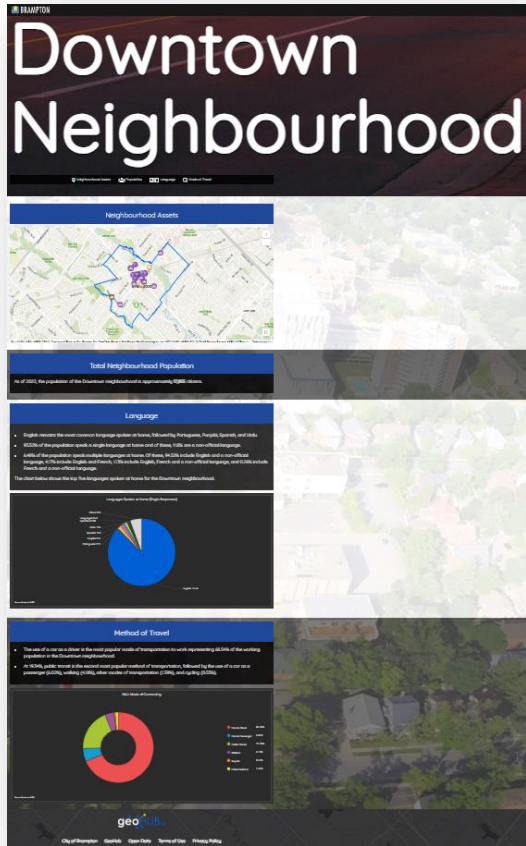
BRAMPTON

Downtown Neighbourhood

Neighbourhood Assets Population Language Mode of Travel

Neighbourhood Assets

Total Neighbourhood Population

As of 2021, the population of the Downtown neighbourhood is approximately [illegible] citizens.

Language

English remains the most common language spoken at home, followed by Portuguese, Punjabi, Spanish, and Urdu.

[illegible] of the population speak a single language at home and of these, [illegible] are a non-official language.

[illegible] of the population speak multiple languages at home. Of these, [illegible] include English and a non-official language, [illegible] include English and French, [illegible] include English, French and a non-official language, and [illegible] include French and a non-official language.

The chart below shows the top five languages spoken at home for the Downtown neighbourhood.

Languages Spoken at Home (Single Response)

Method of Travel

The use of a car as a driver is the most popular mode of transportation to work representing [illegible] of the working population in the Downtown neighbourhood.

At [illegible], public transit is the second most popular method of transportation, followed by the use of a car as a passenger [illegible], walking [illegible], other modes of transportation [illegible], and cycling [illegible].

Main Mode of Commuting

geohub

City of Brampton GeoHub Open Data Terms of Use Privacy Policy